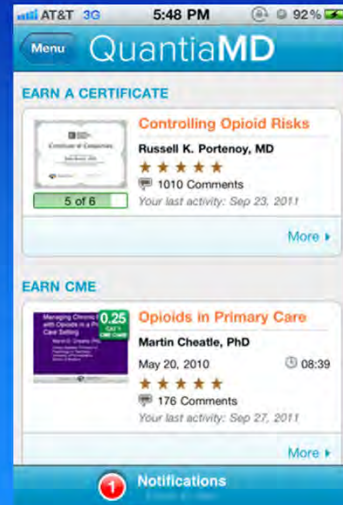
AT&T 3G 5:48 PM 92%

Menu QuantiaMD

EARN A CERTIFICATE

Certificate of Completion

5 of 6

Controlling Opioid Risks

Russell K. Portenoy, MD

★★★★★

1010 Comments

Your last activity: Sep 23, 2011

More ▸

EARN CME

Managing Chronic Pain with Opioids in a Primary Care Setting

Martin D. Cheatle, PhD

0.25 CAT 1 CME CME

Opioids in Primary Care

Martin Cheatle, PhD

May 20, 2010

08:39

★★★★★

176 Comments

Your last activity: Sep 27, 2011

More ▸

1 Notifications